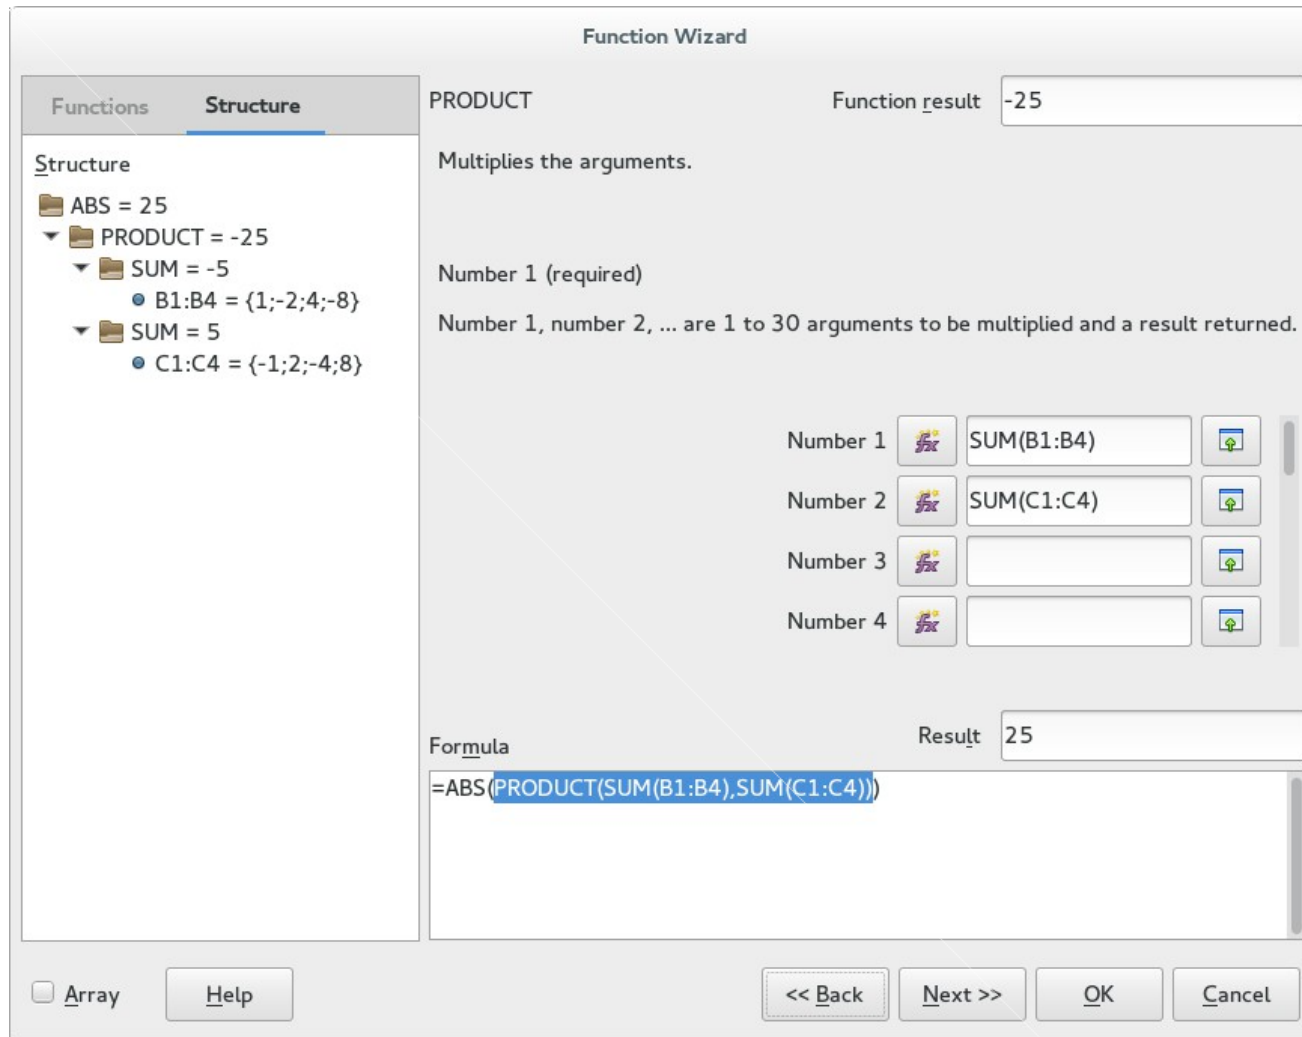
Function Wizard

Functions Structure

Structure

ABS = 25
PRODUCT = -25
SUM = -5
B1:B4 = {1;-2;4;-8}
SUM = 5
C1:C4 = {-1;2;-4;8}

PRODUCT

Function result -25

Multiplies the arguments.

Number 1 (required)

Number 1, number 2, ... are 1 to 30 arguments to be multiplied and a result returned.

Number 1 SUM(B1:B4)
Number 2 SUM(C1:C4)
Number 3
Number 4

Formula

Result 25

=ABS(PRODUCT(SUM(B1:B4),SUM(C1:C4)))

Array Help << Back Next >> OK Cancel